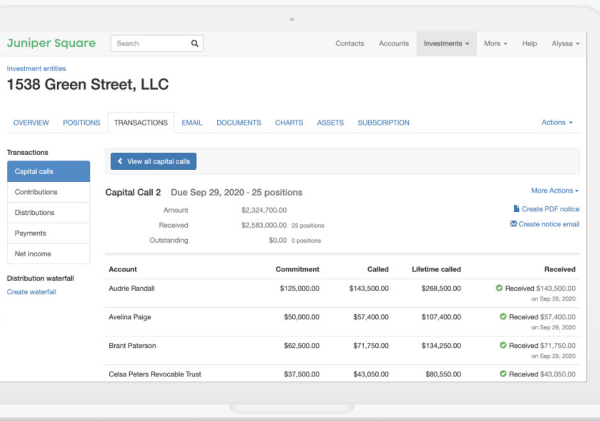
Juniper Square

Search

Contacts Accounts Investments More Help Alyssa

Investment entities

1538 Green Street, LLC

OVERVIEW POSITIONS TRANSACTIONS EMAIL DOCUMENTS CHARTS ASSETS SUBSCRIPTION Actions

Transactions

Capital calls

Contributions

Distributions

Payments

Net income

Distribution waterfall

Create waterfall

View all capital calls

Capital Call 2 Due Sep 29, 2020 · 25 positions

More Actions

Amount $2,324,700.00

Received $2,583,000.00 25 positions

Outstanding $0.00 0 positions

Create PDF notice

Create notice email

| Account | Commitment | Called | Lifetime called | Received |
|---|---|---|---|---|
| Audrie Randall | $125,000.00 | $143,500.00 | $268,500.00 | Received $143,500.00 on Sep 29, 2020 |
| Avelina Paige | $50,000.00 | $57,400.00 | $107,400.00 | Received $57,400.00 on Sep 29, 2020 |
| Brant Paterson | $62,500.00 | $71,750.00 | $134,250.00 | Received $71,750.00 on Sep 29, 2020 |
| Celsa Peters Revocable Trust | $37,500.00 | $43,050.00 | $80,550.00 | Received $43,050.00 |